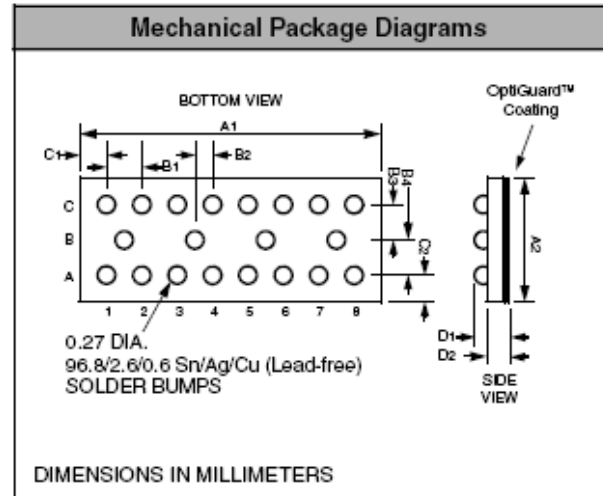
Mechanical Package Diagrams

BOTTOM VIEW

OptiGuard™ Coating

A1

C1

B1

B2

B4

B3

C

B

A

C2

A2

1 2 3 4 5 6 7 8

0.27 DIA.
96.8/2.6/0.6 Sn/Ag/Cu (Lead-free)
SOLDER BUMPS

D1

D2

SIDE VIEW

DIMENSIONS IN MILLIMETERS